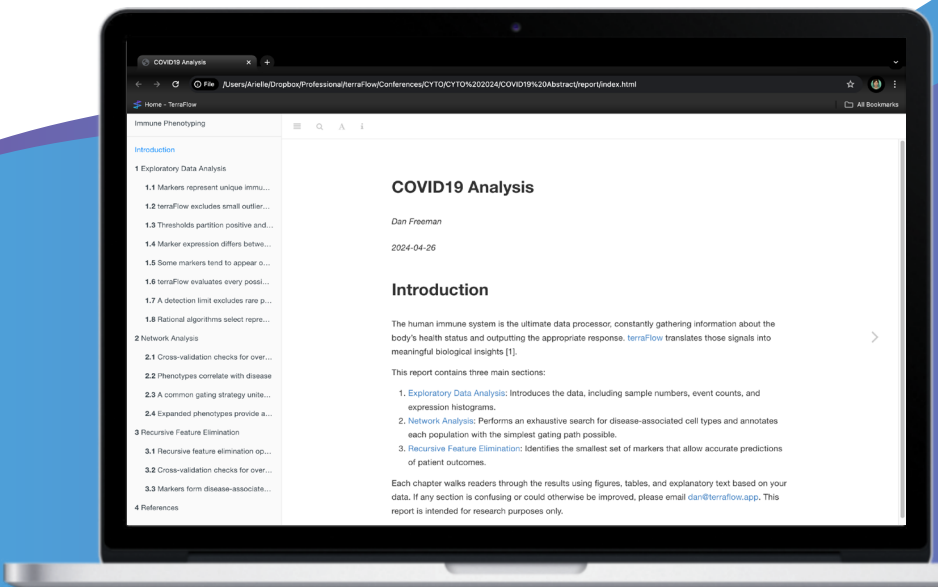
COVID19 Analysis ×
File /Users/Arielle/Dropbox/Professional/terraFlow/Conferences/CYTO/CYTO%202024/COVID19%20Abstract/report/index.html
Home - TerraFlow
All Bookmarks

Immune Phenotyping

Introduction
1 Exploratory Data Analysis
1.1 Markers represent unique immu...
1.2 terraFlow excludes small outlier...
1.3 Thresholds partition positive and...
1.4 Marker expression differs betwe...
1.5 Some markers tend to appear o...
1.6 terraFlow evaluates every possi...
1.7 A detection limit excludes rare p...
1.8 Rational algorithms select repre...
2 Network Analysis
2.1 Cross-validation checks for over...
2.2 Phenotypes correlate with disease
2.3 A common gating strategy unite...
2.4 Expanded phenotypes provide a...
3 Recursive Feature Elimination
3.1 Recursive feature elimination op...
3.2 Cross-validation checks for over...
3.3 Markers form disease-associate...
4 References

COVID19 Analysis

Dan Freeman

2024-04-26

Introduction

The human immune system is the ultimate data processor, constantly gathering information about the body's health status and outputting the appropriate response. terraFlow translates those signals into meaningful biological insights [1].

This report contains three main sections:

1. Exploratory Data Analysis: Introduces the data, including sample numbers, event counts, and expression histograms.
2. Network Analysis: Performs an exhaustive search for disease-associated cell types and annotates each population with the simplest gating path possible.
3. Recursive Feature Elimination: Identifies the smallest set of markers that allow accurate predictions of patient outcomes.

Each chapter walks readers through the results using figures, tables, and explanatory text based on your data. If any section is confusing or could otherwise be improved, please email dan@terraflow.app. This report is intended for research purposes only.